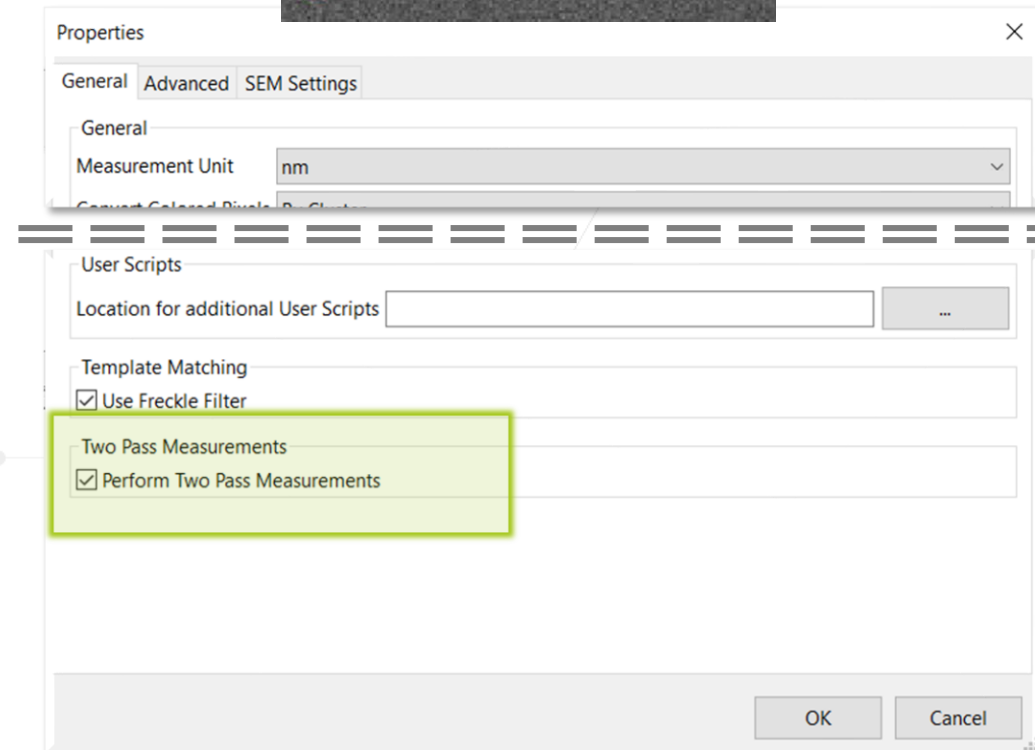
Properties

General Advanced SEM Settings

General

Measurement Unit nm

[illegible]

User Scripts

Location for additional User Scripts ...

Template Matching

Use Freckle Filter

Two Pass Measurements

Perform Two Pass Measurements

OK Cancel